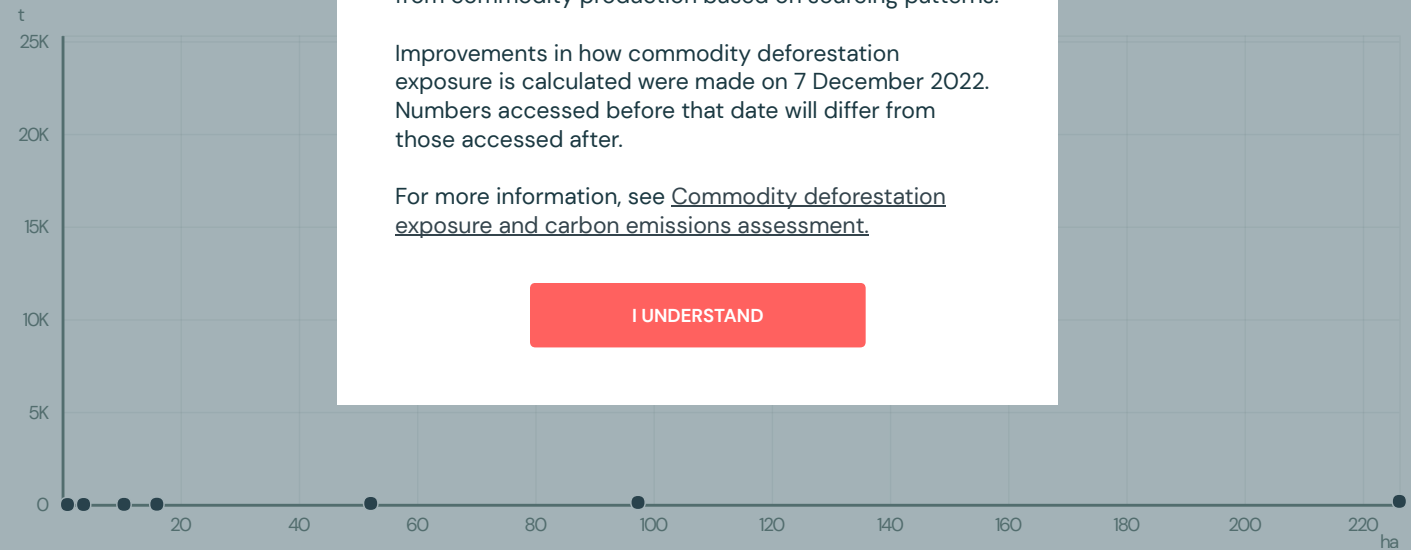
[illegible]

Improvements in how commodity deforestation exposure is calculated were made on 7 December 2022. Numbers accessed before that date will differ from those accessed after.

For more information, see Commodity deforestation exposure and carbon emissions assessment.

I UNDERSTAND

t
25K
20K
15K
10K
5K
0
20
40
60
80
100
120
140
160
180
200
220
ha